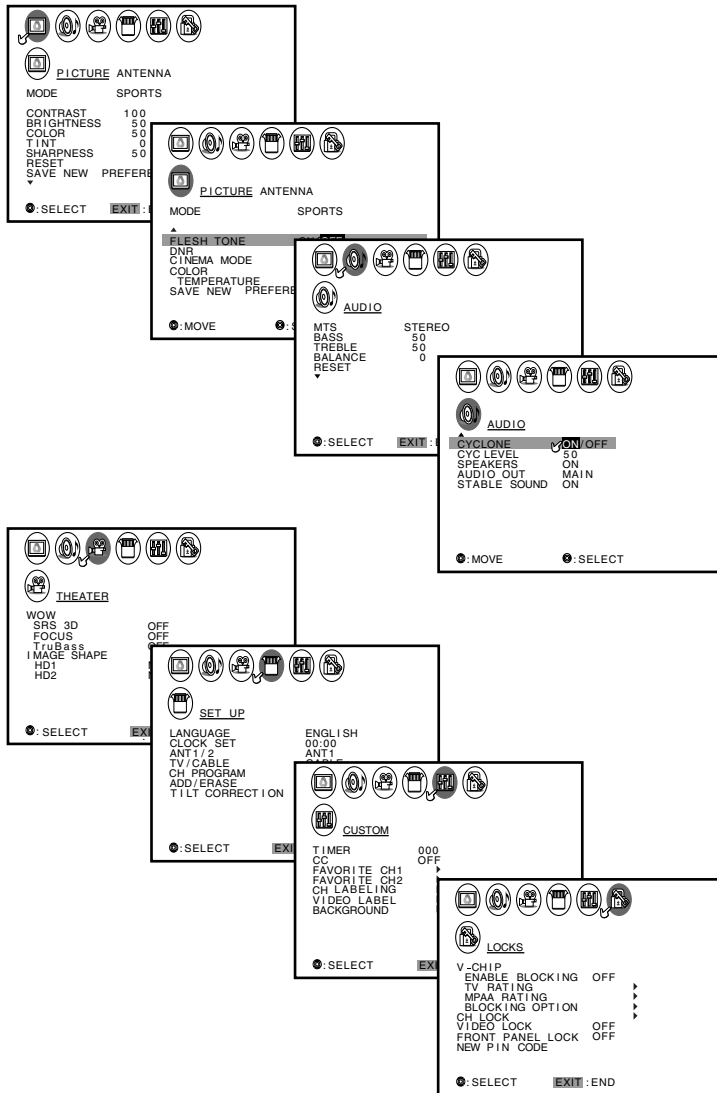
PICTURE ANTENNA

MODE SPORTS

CONTRAST 100
BRIGHTNESS 50
COLOR 50
TINT 0
SHARPNESS 50
RESET
SAVE NEW PREFERE

: SELECT EXIT : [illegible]

PICTURE ANTENNA

MODE SPORTS

FLESH TONE
DNR
CINEMA MODE
COLOR TEMPERATURE
SAVE NEW PREFERE

: MOVE : S

AUDIO

MTS STEREO
BASS 50
TREBLE 50
BALANCE 0
RESET

: SELECT EXIT : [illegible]

AUDIO

CYCLONE ON / OFF
CYC LEVEL 50
SPEAKERS ON
AUDIO OUT MAIN
STABLE SOUND ON

: MOVE : SELECT

THEATER

WOW
SRS 3D OFF
FOCUS OFF
TruBass
IMAGE SHAPE
HD1
HD2

: SELECT EX

SET UP

LANGUAGE ENGLISH
CLOCK SET 00:00
ANT1/2 ANT1
TV/CABLE
CH PROGRAM
ADD/ERASE
TILT CORRECTION

: SELECT EXI

CUSTOM

TIMER 000
CC OFF
FAVORITE CH1
FAVORITE CH2
CH LABELING
VIDEO LABEL
BACKGROUND

: SELECT EXI

LOCKS

V-CHIP
ENABLE BLOCKING OFF
TV RATING
MPAA RATING
BLOCKING OPTION
CH LOCK
VIDEO LOCK OFF
FRONT PANEL LOCK OFF
NEW PIN CODE

: SELECT EXIT : END